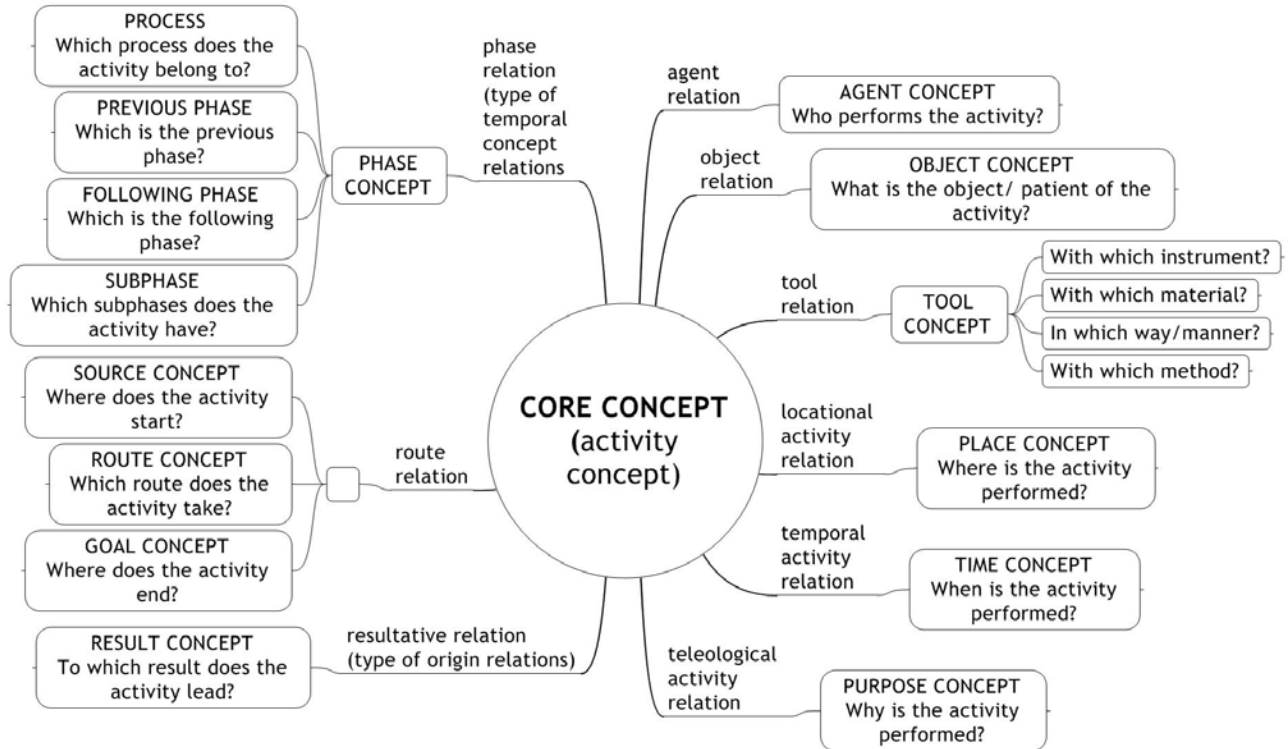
PROCESS
Which process does the activity belong to?

PREVIOUS PHASE
Which is the previous phase?

FOLLOWING PHASE
Which is the following phase?

SUBPHASE
Which subphases does the activity have?

PHASE CONCEPT

phase relation (type of temporal concept relations

agent relation

AGENT CONCEPT
Who performs the activity?

object relation

OBJECT CONCEPT
What is the object/ patient of the activity?

tool relation

TOOL CONCEPT

With which instrument?

With which material?

In which way/manner?

With which method?

SOURCE CONCEPT
Where does the activity start?

ROUTE CONCEPT
Which route does the activity take?

GOAL CONCEPT
Where does the activity end?

route relation

CORE CONCEPT
(activity concept)

locational activity relation

PLACE CONCEPT
Where is the activity performed?

temporal activity relation

TIME CONCEPT
When is the activity performed?

RESULT CONCEPT
To which result does the activity lead?

resultative relation (type of origin relations)

teleological activity relation

PURPOSE CONCEPT
Why is the activity performed?